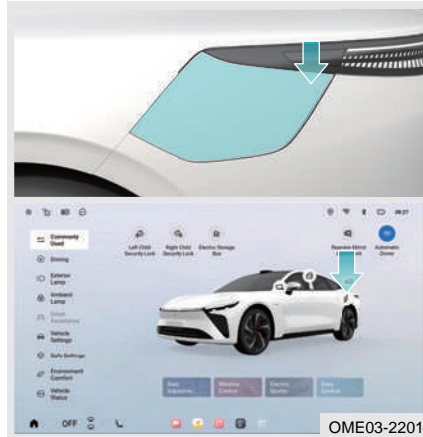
Commonly Used
Driving
Exterior Lamp
Ambient Lamp
Driver Assistance
Vehicle Settings
Safe Settings
Environment Comfort
Vehicle Status
Left Child Security Lock
Right Child Security Lock
Electric Storage Box
Rearview Mirror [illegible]
Automatic Drone
Seat Adjustme...
Window Control
Electric Spoiler
Easy Entrance
OFF
09:27
OME03-2201